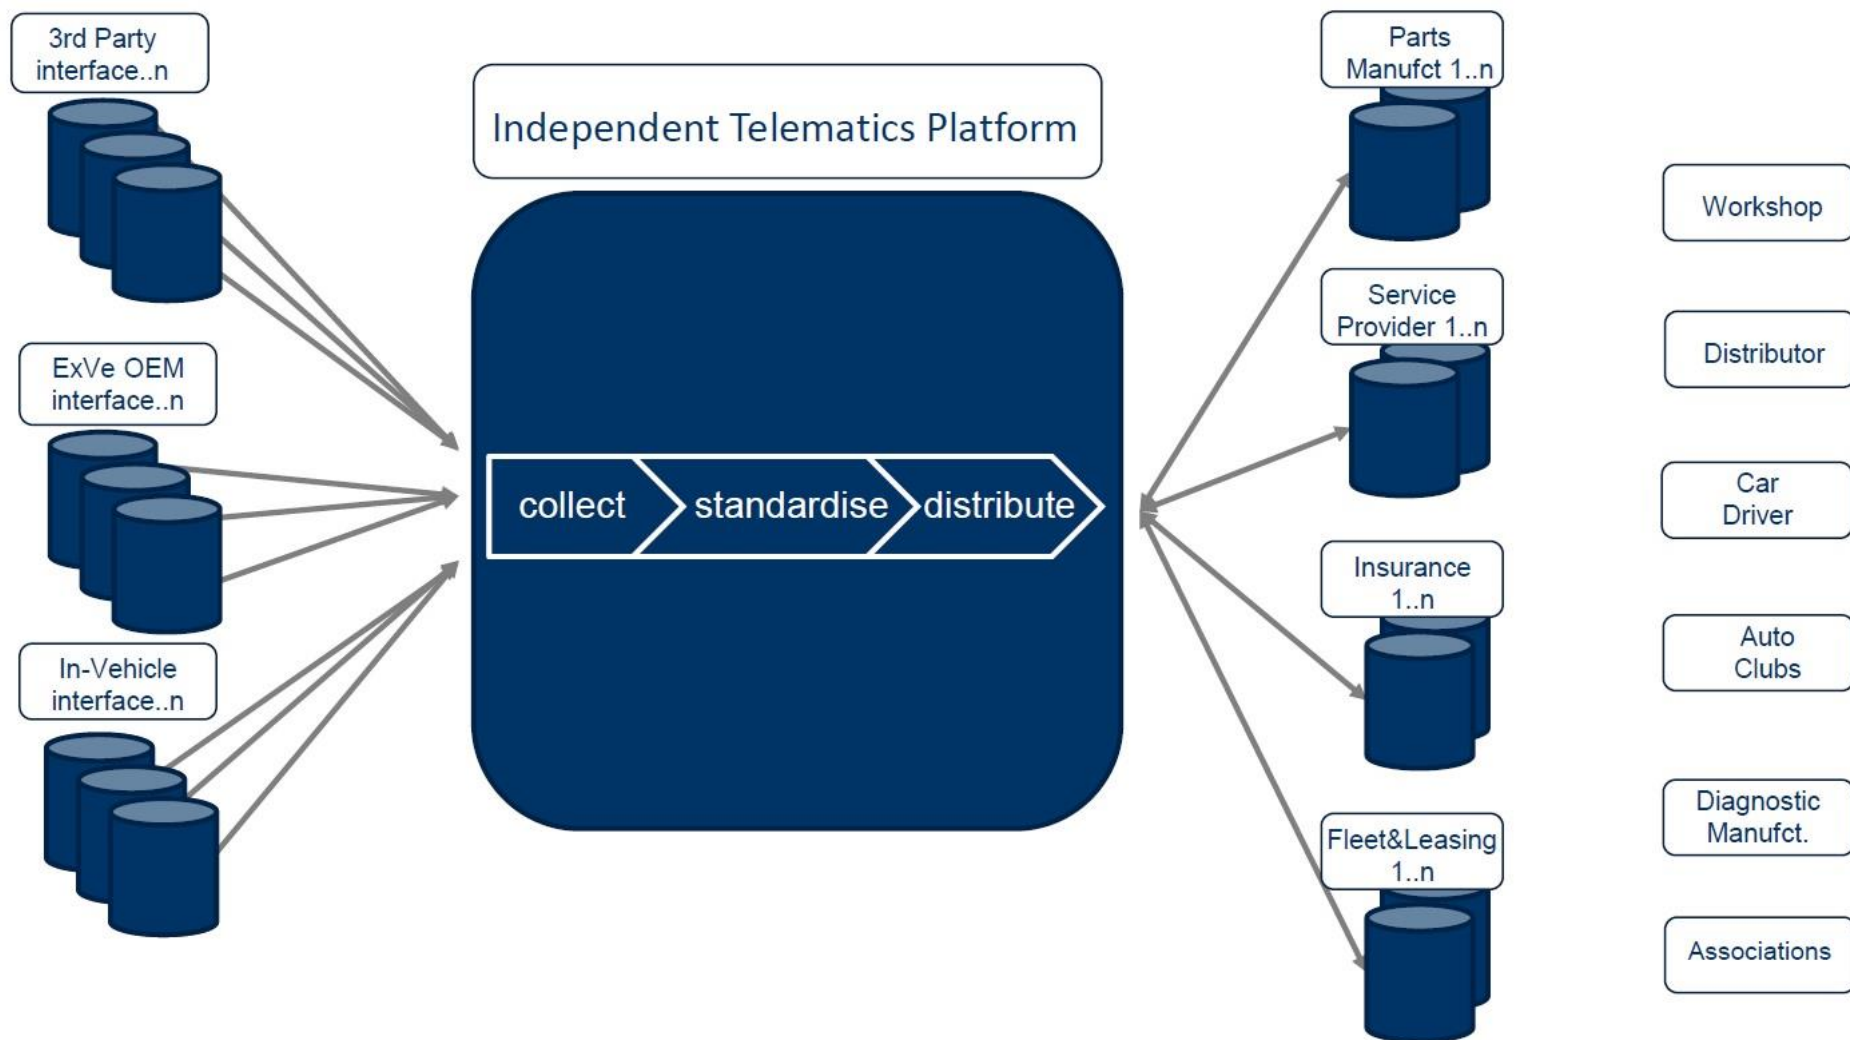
3rd Party interface..n

ExVe OEM interface..n

In-Vehicle interface..n

Independent Telematics Platform

collect

standardise

distribute

Parts Manufct 1..n

Service Provider 1..n

Insurance 1..n

Fleet&Leasing 1..n

Workshop

Distributor

Car Driver

Auto Clubs

Diagnostic Manufct.

Associations